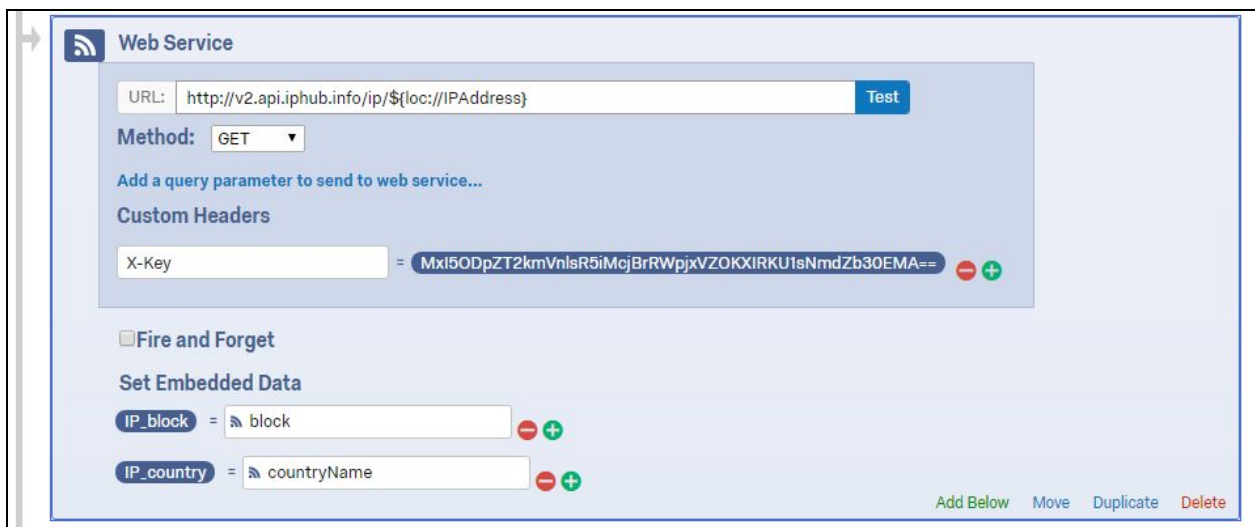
Web Service

URL: http://v2.api.iphub.info/ip/${loc://IPAddress} Test

Method: GET

Add a query parameter to send to web service...

Custom Headers

X-Key = MxI5ODpZT2kmVnlsR5iMcjBrRWpjxVZOKXIRKU1sNmdZb30EMA==

Fire and Forget

Set Embedded Data

IP_block = block

IP_country = countryName

Add Below Move Duplicate Delete